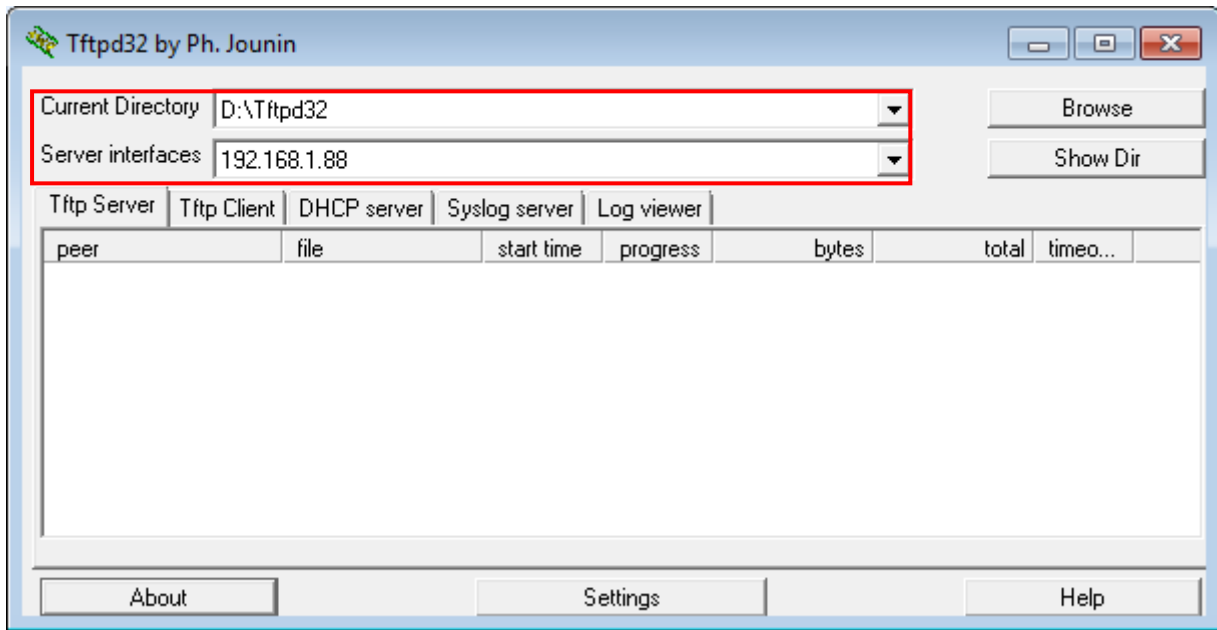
Tftpd32 by Ph. Jounin

Current Directory D:\Tftpd32
Server interfaces 192.168.1.88

Browse
Show Dir

Tftp Server | Tftp Client | DHCP server | Syslog server | Log viewer

| peer | file | start time | progress | bytes | total | timeo... |
|---|---|---|---|---|---|---|

About
Settings
Help